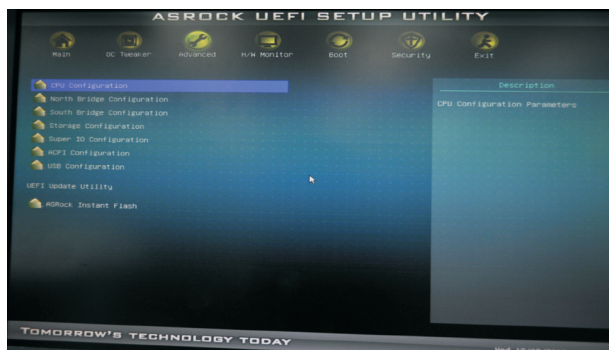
ASROCK UEFI SETUP UTILITY

Main
OC Tweaker
Advanced
H/W Monitor
Boot
Security
Exit

CPU Configuration
North Bridge Configuration
South Bridge Configuration
Storage Configuration
Super IO Configuration
ACPI Configuration
USB Configuration

UEFI Update Utility

ASRock Instant Flash

Description

CPU Configuration Parameters

TOMORROW'S TECHNOLOGY TODAY